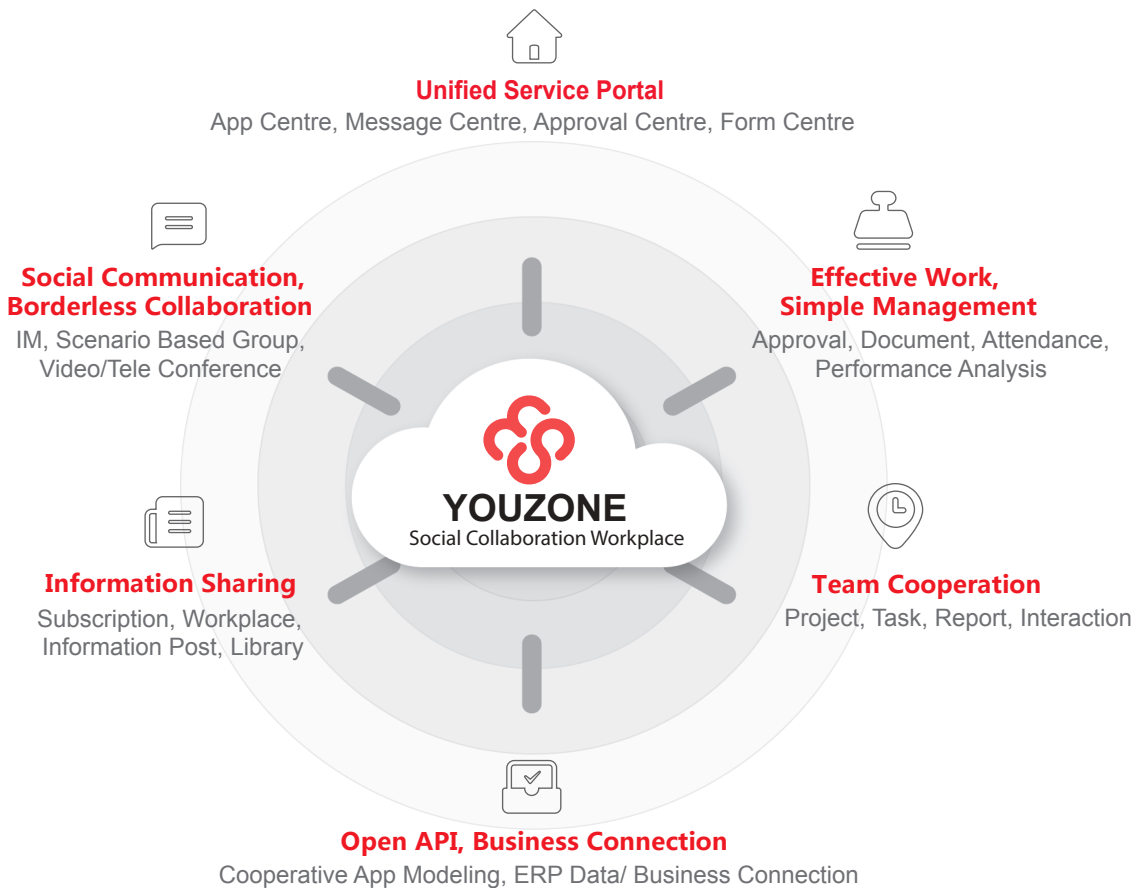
Unified Service Portal
App Centre, Message Centre, Approval Centre, Form Centre

Social Communication, Borderless Collaboration
IM, Scenario Based Group, Video/Tele Conference

Effective Work, Simple Management
Approval, Document, Attendance, Performance Analysis

YOUZONE
Social Collaboration Workplace

Information Sharing
Subscription, Workplace, Information Post, Library

Team Cooperation
Project, Task, Report, Interaction

Open API, Business Connection
Cooperative App Modeling, ERP Data/ Business Connection